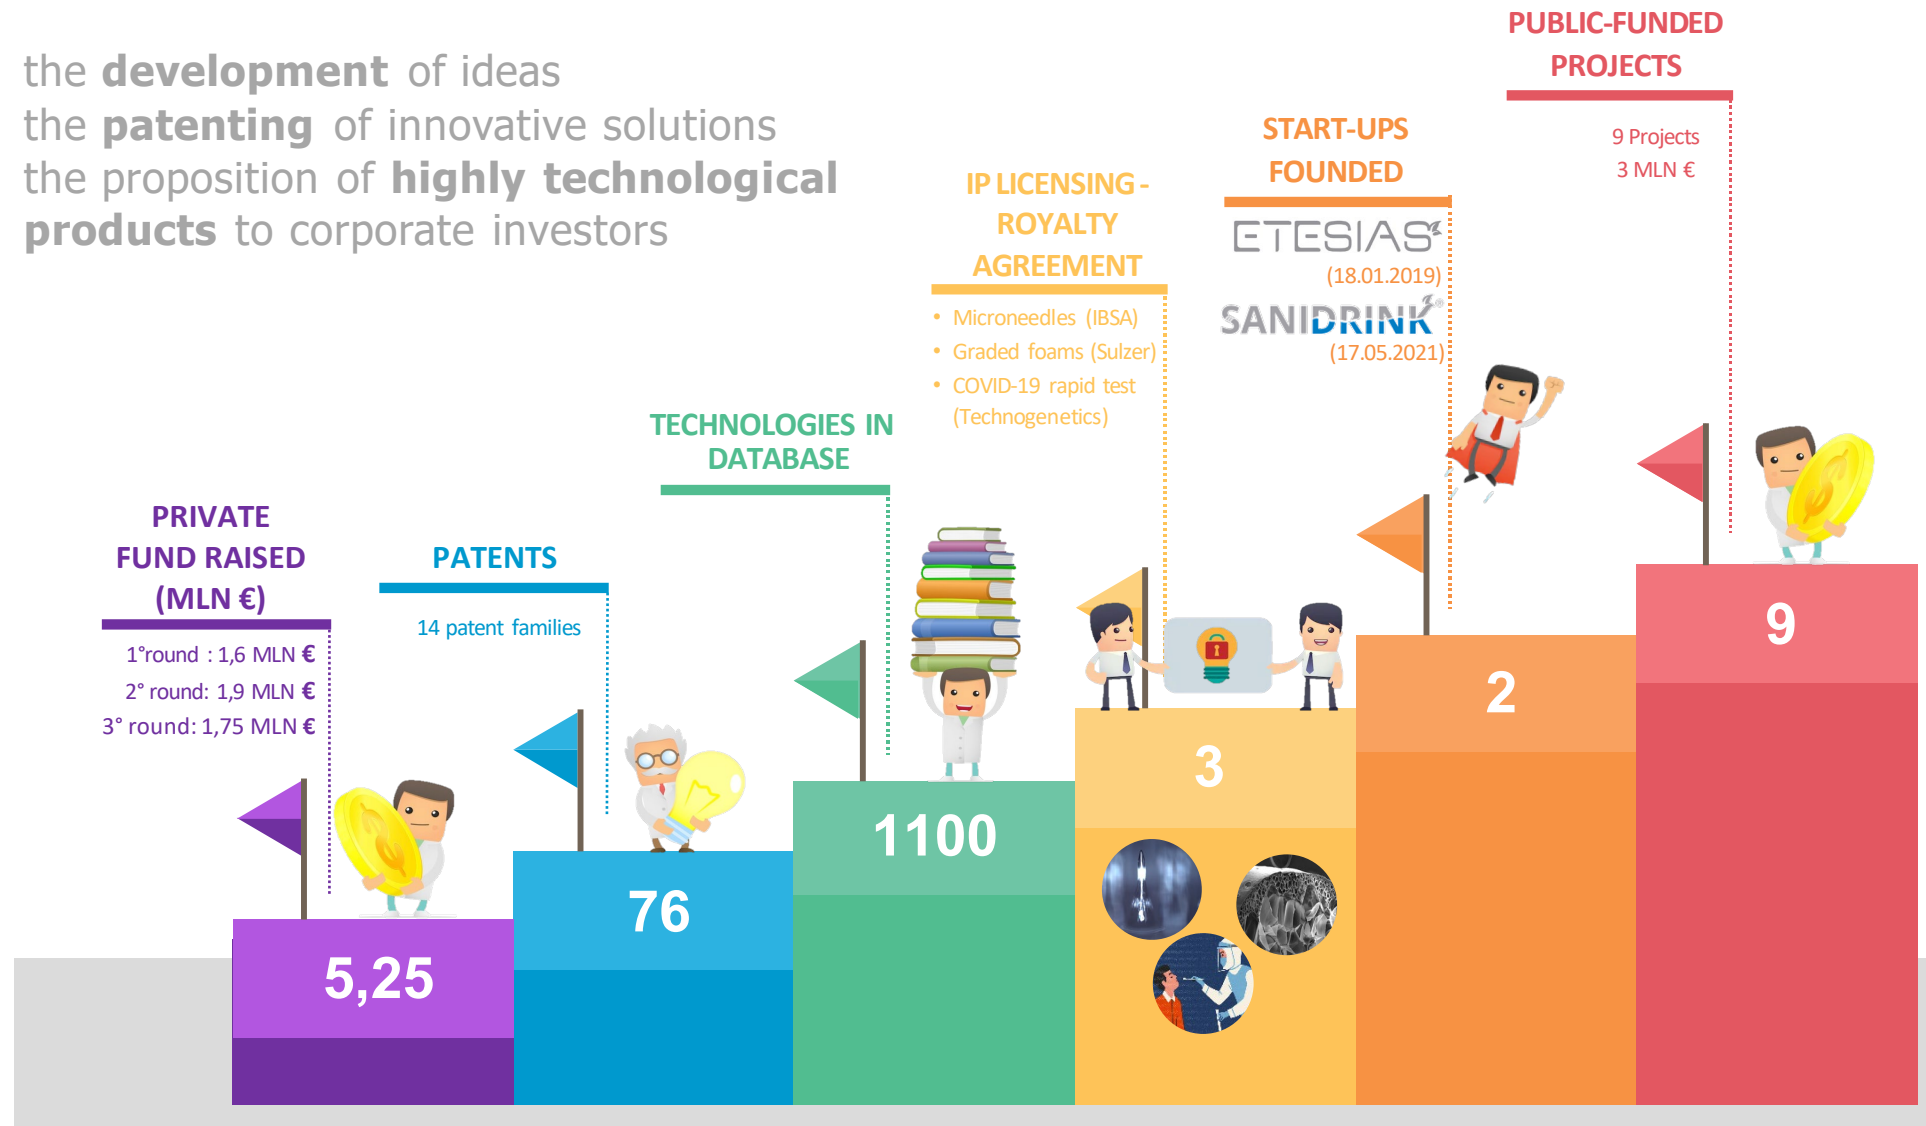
the **development** of ideas
the **patenting** of innovative solutions
the proposition of **highly technological products** to corporate investors

PRIVATE FUND RAISED (MLN €)

1°round : 1,6 MLN €
2° round: 1,9 MLN €
3° round: 1,75 MLN €

5,25

PATENTS

14 patent families

76

TECHNOLOGIES IN DATABASE

1100

IP LICENSING - ROYALTY AGREEMENT

• Microneedles (IBSA)
• Graded foams (Sulzer)
• COVID-19 rapid test (Technogenetics)

3

START-UPS FOUNDED

ETESIAS
(18.01.2019)
SANIDRINK
(17.05.2021)

2

PUBLIC-FUNDED PROJECTS

9 Projects
3 MLN €

9